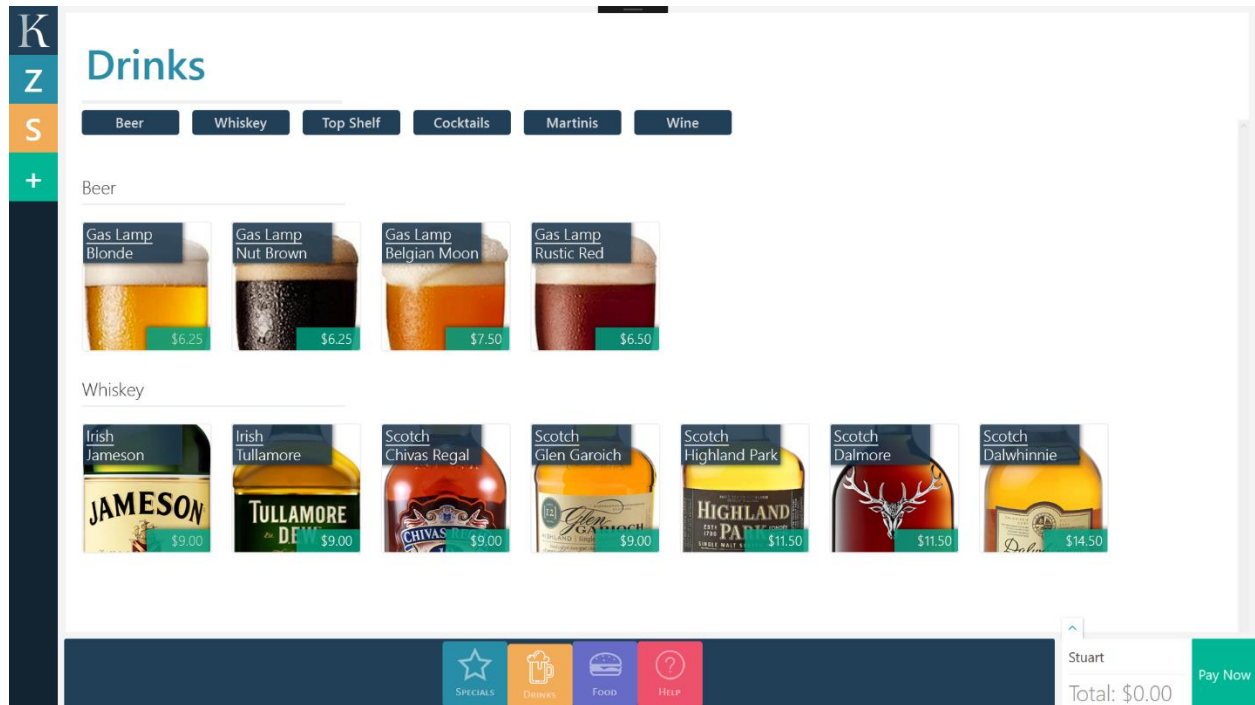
K
Z
S
+

Drinks

Beer Whiskey Top Shelf Cocktails Martinis Wine

Beer

Gas Lamp Blonde
$6.25

Gas Lamp Nut Brown
$6.25

Gas Lamp Belgian Moon
$7.50

Gas Lamp Rustic Red
$6.50

Whiskey

Irish Jameson
JAMESON
$9.00

Irish Tullamore
TULLAMORE DEW
$9.00

Scotch Chivas Regal
CHIVAS
$9.00

Scotch Glen Garoich
$9.00

Scotch Highland Park
HIGHLAND PARK
$11.50

Scotch Dalmore
$11.50

Scotch Dalwhinnie
$14.50

Specials Drinks Food Help

Stuart
Total: $0.00
Pay Now